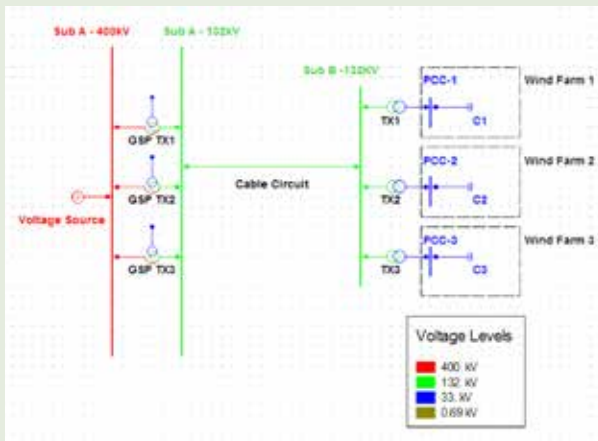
Sub A - 400kV
Sub A - 132kV
Sub B - 132kV
PCC-1
Wind Farm 1
TX1
C1
GSP TX1
PCC-2
Wind Farm 2
Cable Circuit
GSP TX2
TX2
C2
Voltage Source
PCC-3
Wind Farm 3
GSP TX3
TX3
C3
Voltage Levels
400. kV
132. kV
33. kV
0.69 kV